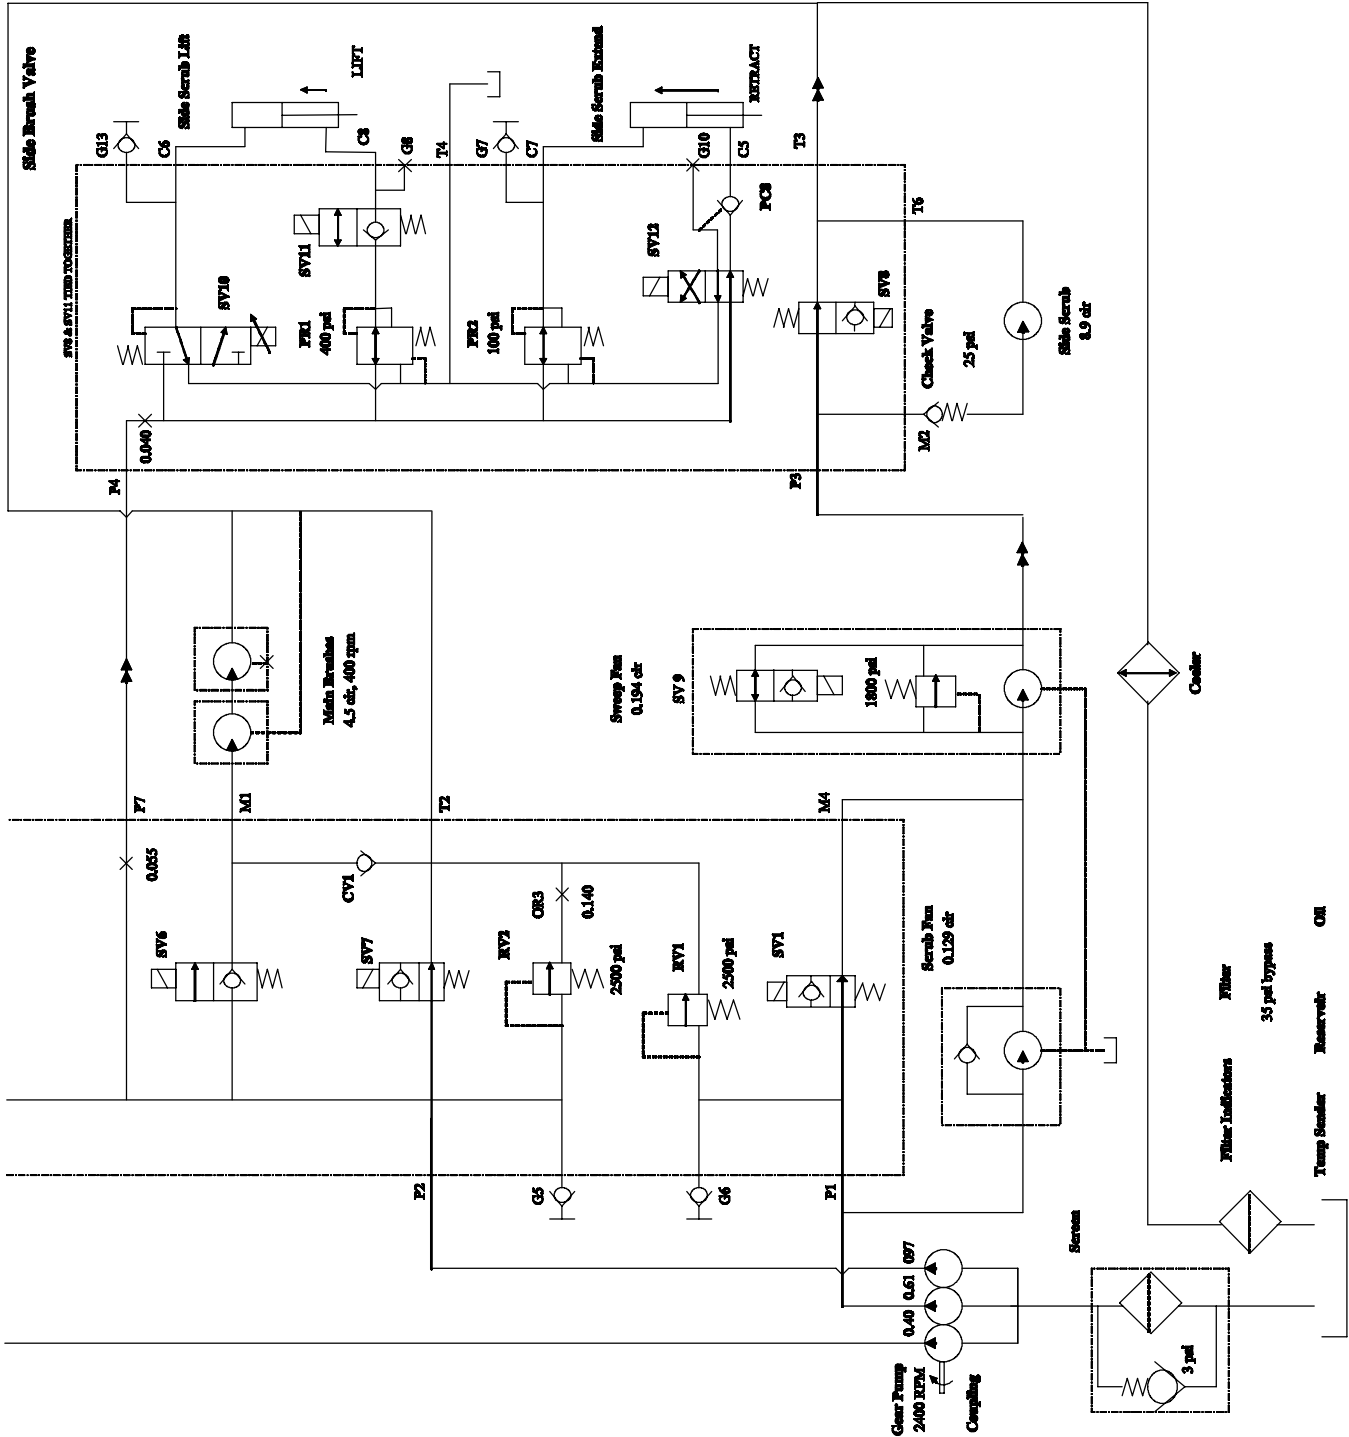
Side Brush Valve

SV8 & SV11 TIED TOGETHER

G13
C6
Side Scrub Lift
LIFT
C8
G8
T4
G7
C7
Side Scrub Extend
RETRACT
G10
C5
T3
PC8
T6
SV11
SV12
SV10
PR1
400 psi
PR2
100 psi
SV8
Check Valve
25 psi
Side Scrub
8.9 cir
0.040
M2
P4
P3

Main Brushes
4.5 cir, 400 rpm
Sweep Fan
0.194 cir
SV 9
1800 psi
Cooler

P7
M1
T2
M4
0.055
CV1
OR3
0.140
SV6
SV7
RV2
2500 psi
RV1
2500 psi
SV1
Scrub Fan
0.129 cir
Filter
35 psi bypass
Oil
Reservoir
Filter Indicators
Temp Sender

P2
G5
G6
P1
Screen
097
0.61
0.40
3 psi
Gear Pump
2400 RPM
Coupling